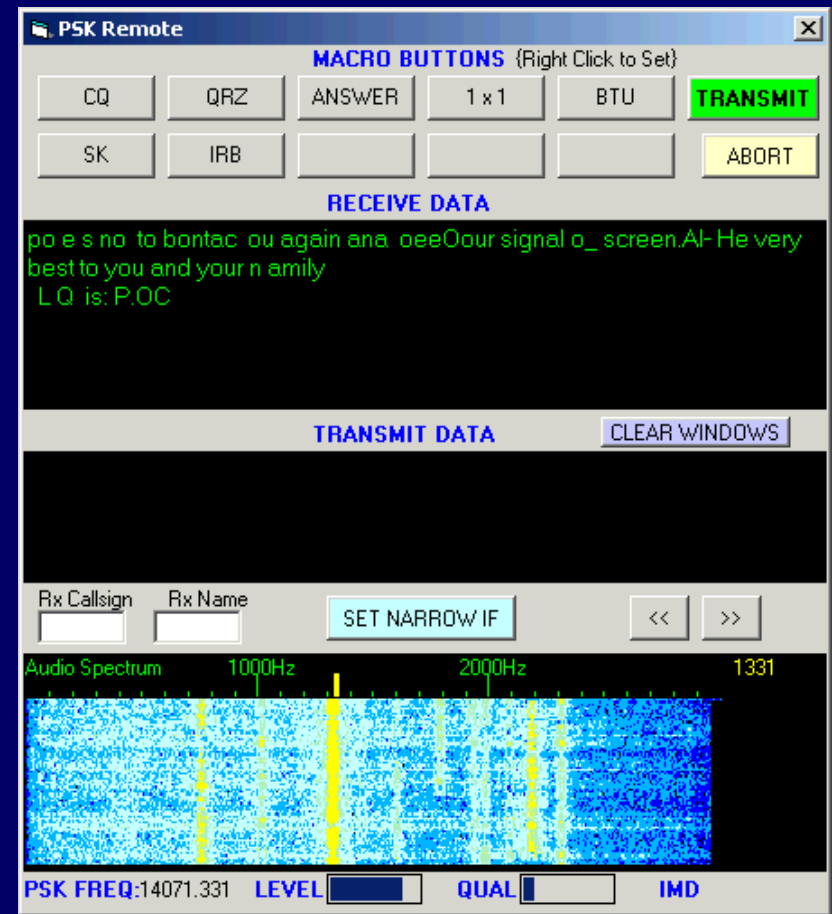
PSK Remote

MACRO BUTTONS {Right Click to Set}

CQ
QRZ
ANSWER
1 x 1
BTU
TRANSMIT

SK
IRB
ABORT

RECEIVE DATA

po e s no to bontac ou again ana oeeOour signal o_ screen.Al- He very best to you and your n amily
L Q is: P.OC

TRANSMIT DATA

CLEAR WINDOWS

Rx Callsign
Rx Name
SET NARROW IF
<<
>>

Audio Spectrum
1000Hz
2000Hz
1331

PSK FREQ:14071.331
LEVEL
QUAL
IMD